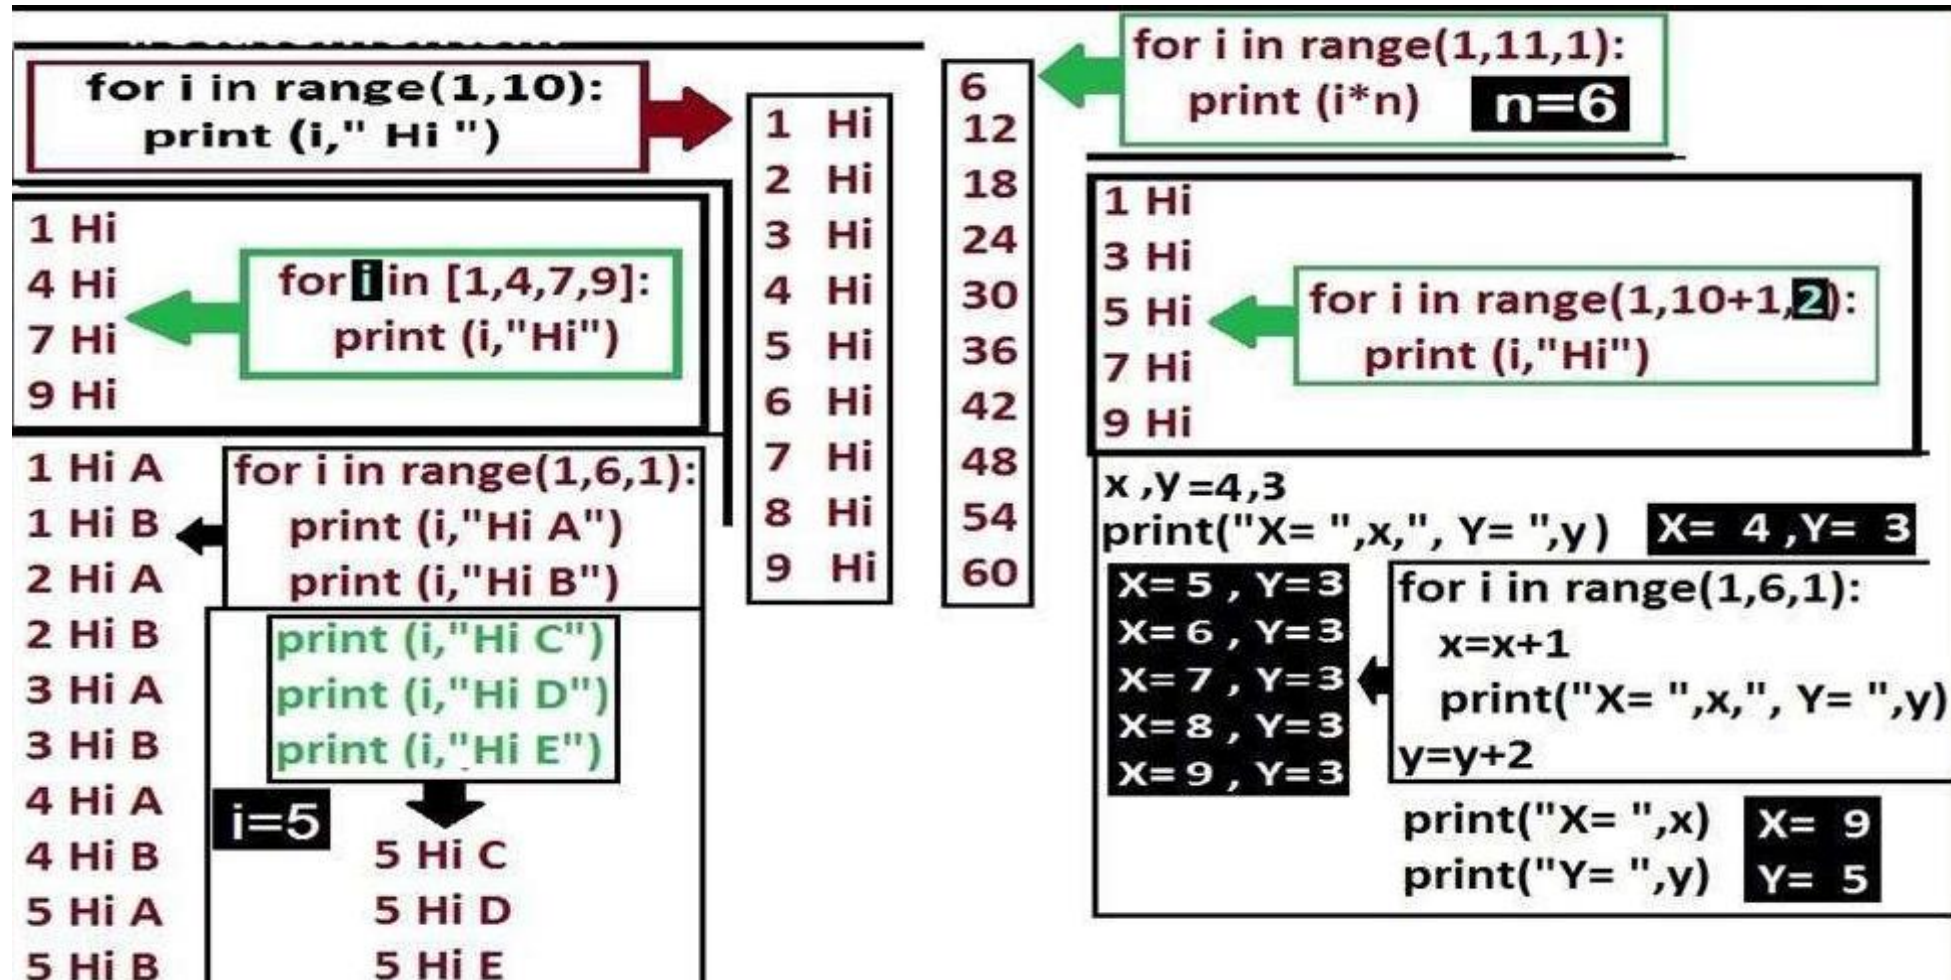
for i in range(1,10):
print (i," Hi ")

1 Hi
2 Hi
3 Hi
4 Hi
5 Hi
6 Hi
7 Hi
8 Hi
9 Hi

6
12
18
24
30
36
42
48
54
60

for i in range(1,11,1):
print (i*n)
n=6

1 Hi
4 Hi
7 Hi
9 Hi

for i in [1,4,7,9]:
print (i,"Hi")

1 Hi
3 Hi
5 Hi
7 Hi
9 Hi

for i in range(1,10+1,2):
print (i,"Hi")

1 Hi A
1 Hi B
2 Hi A
2 Hi B
3 Hi A
3 Hi B
4 Hi A
4 Hi B
5 Hi A
5 Hi B

for i in range(1,6,1):
print (i,"Hi A")
print (i,"Hi B")
print (i,"Hi C")
print (i,"Hi D")
print (i,"Hi E")

i=5

5 Hi C
5 Hi D
5 Hi E

x ,y =4,3
print("X= ",x,", Y= ",y)
X= 4 ,Y= 3

X= 5 , Y=3
X= 6 , Y=3
X= 7 , Y=3
X= 8 , Y=3
X= 9 , Y=3

for i in range(1,6,1):
x=x+1
print("X= ",x,", Y= ",y)
y=y+2
print("X= ",x)
print("Y= ",y)
X= 9
Y= 5